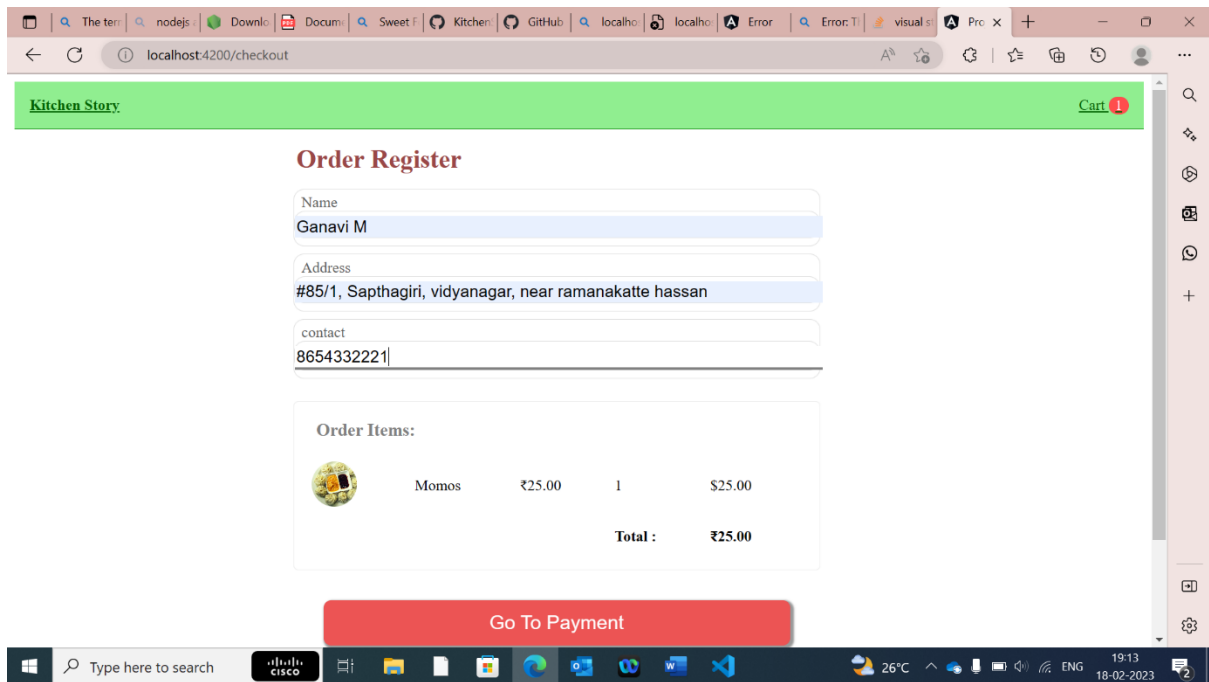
The terr | nodejs | Downlo | Docum | Sweet F | Kitchen | GitHub | localho | localho | Error | Error: T | visual st | Pro ×

localhost:4200/checkout

Kitchen Story

Cart 1

Order Register

Name
Ganavi M

Address
#85/1, Sapthagiri, vidyanagar, near ramanakatte hassan

contact
8654332221

Order Items:

| | Momos | ₹25.00 | 1 | $25.00 |
|---|---|---|---|---|
| | | | Total : | ₹25.00 |

Go To Payment

Type here to search

cisco

26°C ENG 19:13 18-02-2023

2